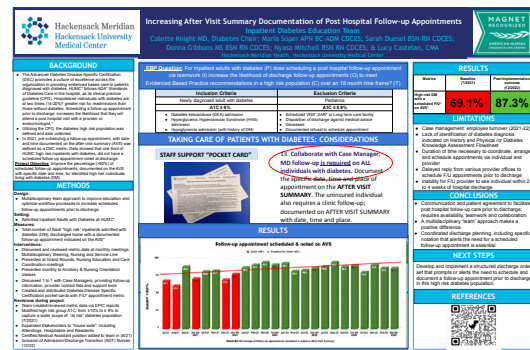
Hackensack Meridian Hackensack University Medical Center

Increasing After Visit Summary Documentation of Post Hospital Follow-up Appointments
Inpatient Diabetes Education Team
Colette Knight MD, Diabetes Chair; Maria Soper APN BC ADM CDCES; Sarah Dunsel BSN RN CDCES; Donna Gibbons MS BSN RN CDCES; Nyasa Mitchell BSN RN CDCES; & Lucy Castellan, CMA
Hackensack Meridian Health, Hackensack University Medical Center

MAGNET RECOGNIZED

BACKGROUND

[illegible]

METHODS

Design
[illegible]
Setting
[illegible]
Measure
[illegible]
Interventions
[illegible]

EBP Question: For inpatient adults with diabetes (P) does scheduling a post hospital follow-up appointment via teamwork (I) increase the likelihood of discharge follow-up appointments (O) to meet Evidenced Based Practice recommendations in a high risk population (C) over an 18 month time frame? (T)

| Inclusion Criteria | Exclusion Criteria |
|---|---|
| Newly diagnosed adult with diabetes | Pediatrics |
| A1C ≥ 9% | A1C ≤ 8.9% |
| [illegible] | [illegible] |

TAKING CARE OF PATIENTS WITH DIABETES: CONSIDERATIONS

STAFF SUPPORT "POCKET CARD"

15. Collaborate with Case Manager. MD follow-up is required on ALL individuals with diabetes. Document the specific date, time and place of appointment on the AFTER VISIT SUMMARY. The uninsured individual also requires a clinic follow-up; documented on AFTER VISIT SUMMARY with date, time and place.

RESULTS

Follow-up appointment scheduled & noted on AVS

RESULTS

| Metrics | Baseline | Post implementation outcome |
|---|---|---|
| High risk DM with a scheduled F/U on AVS | 69.1% | 87.3% |

LIMITATIONS

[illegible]

CONCLUSIONS

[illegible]

NEXT STEPS

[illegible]

REFERENCES